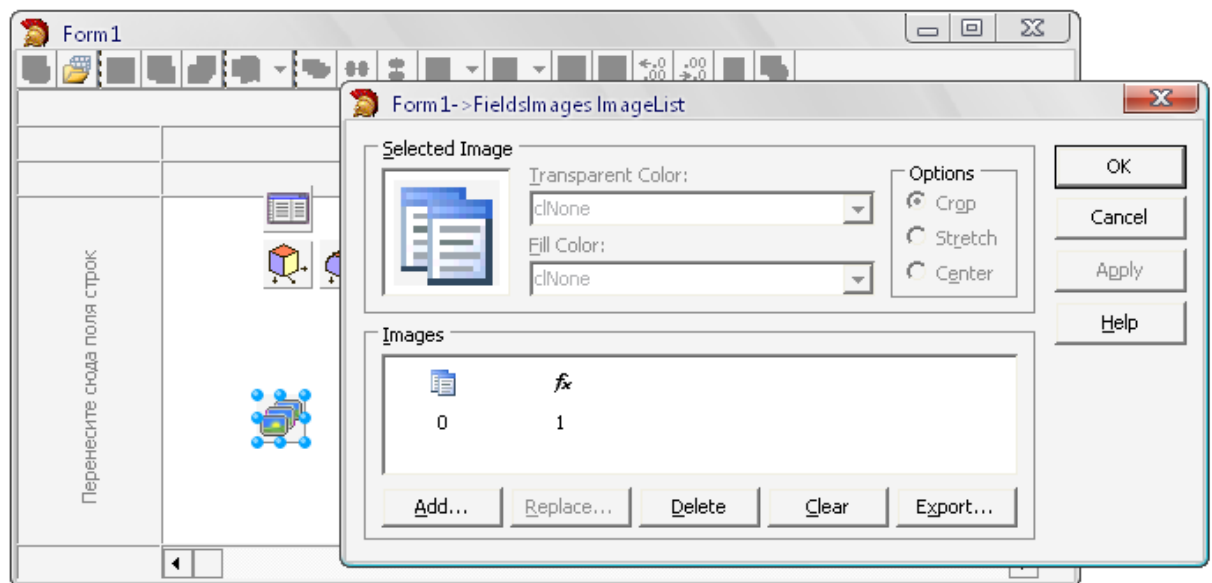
Form1

Перенесите сюда поля строк

Form1->FieldsImages ImageList

Selected Image

Transparent Color:

clNone

Fill Color:

clNone

Options

Crop

Stretch

Center

OK

Cancel

Apply

Help

Images

$f_x$

0

1

Add...

Replace...

Delete

Clear

Export...